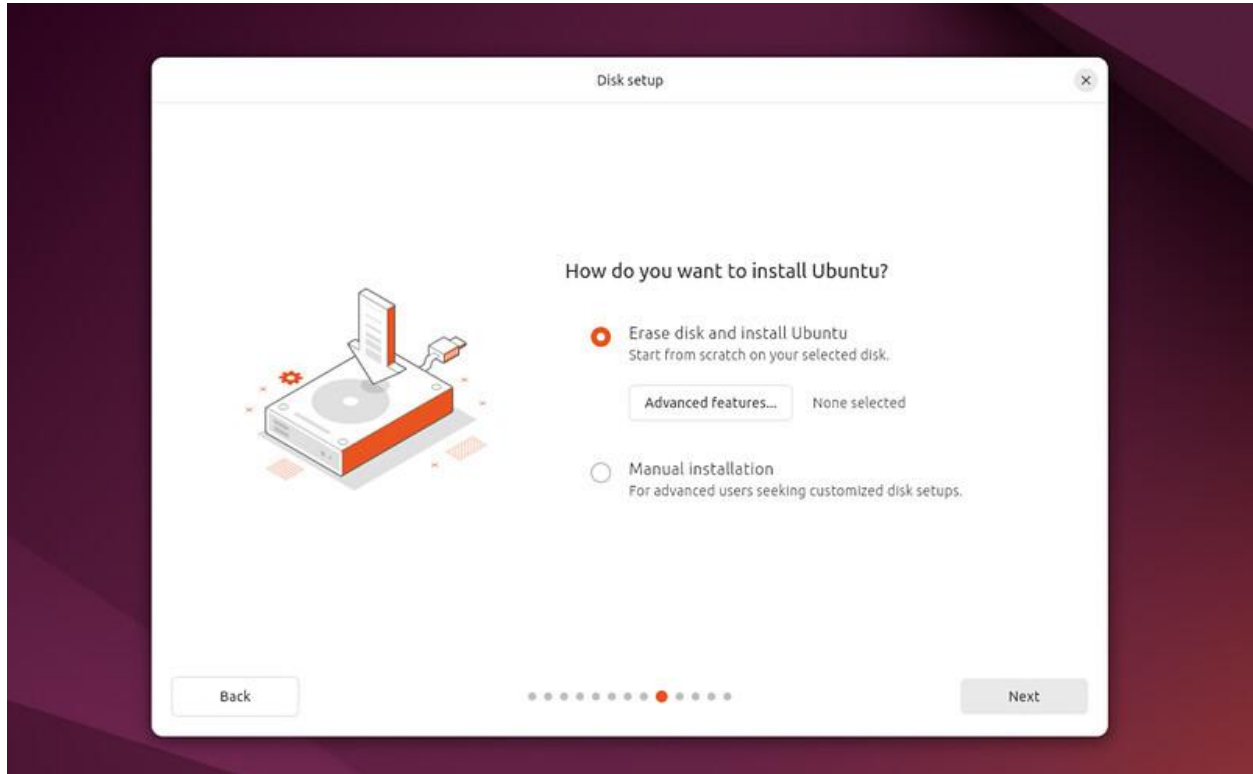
Disk setup

How do you want to install Ubuntu?

Erase disk and install Ubuntu
Start from scratch on your selected disk.

Advanced features... None selected

Manual installation
For advanced users seeking customized disk setups.

Back

Next